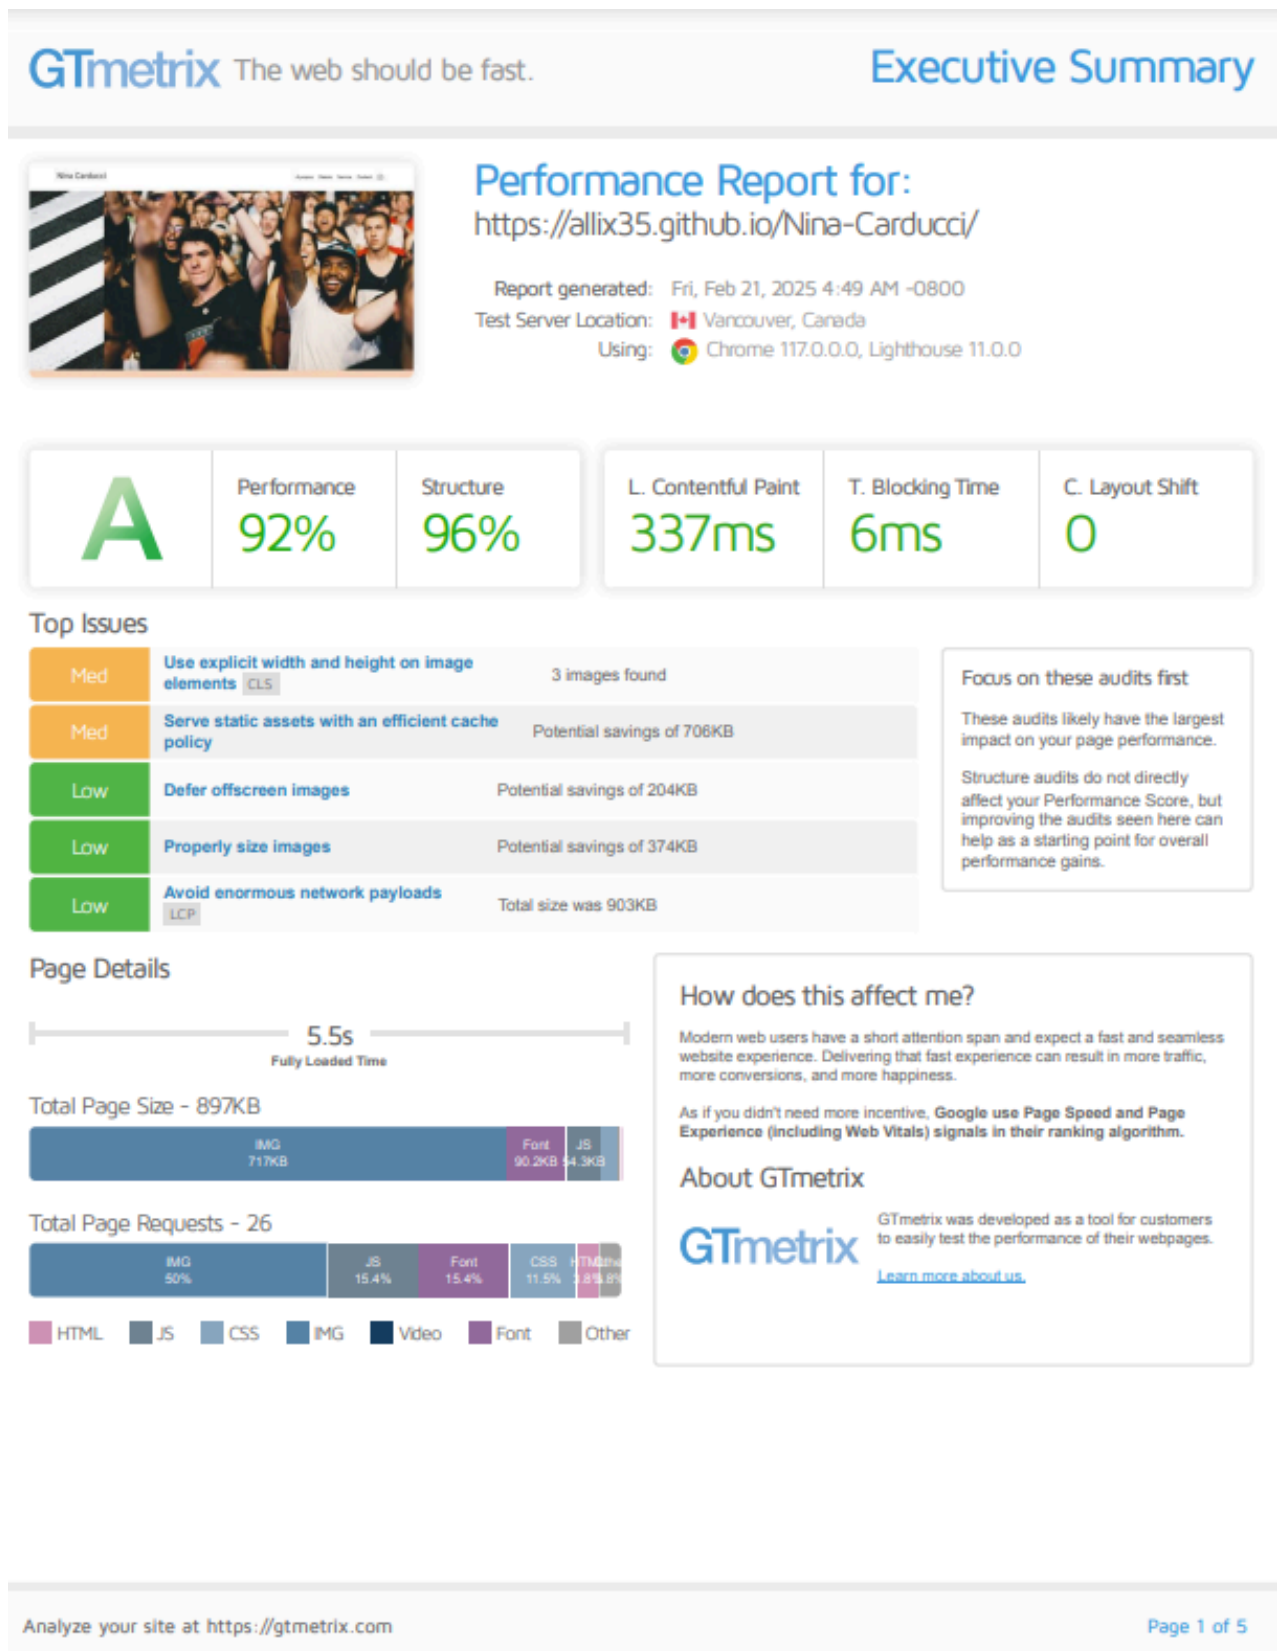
GTmetrix The web should be fast.

Executive Summary

Nina Carducci

Performance Report for:
https://allix35.github.io/Nina-Carducci/

Report generated: Fri, Feb 21, 2025 4:49 AM -0800
Test Server Location: Vancouver, Canada
Using: Chrome 117.0.0.0, Lighthouse 11.0.0

A

Performance
92%

Structure
96%

L. Contentful Paint
337ms

T. Blocking Time
6ms

C. Layout Shift
0

Top Issues

| | | |
|---|---|---|
| Med | Use explicit width and height on image elements CLS | 3 images found |
| Med | Serve static assets with an efficient cache policy | Potential savings of 706KB |
| Low | Defer offscreen images | Potential savings of 204KB |
| Low | Properly size images | Potential savings of 374KB |
| Low | Avoid enormous network payloads LCP | Total size was 903KB |

Focus on these audits first

These audits likely have the largest impact on your page performance.

Structure audits do not directly affect your Performance Score, but improving the audits seen here can help as a starting point for overall performance gains.

Page Details

5.5s
Fully Loaded Time

Total Page Size - 897KB

IMG 717KB
Font 90.2KB
JS 54.3KB

Total Page Requests - 26

IMG 50%
JS 15.4%
Font 15.4%
CSS 11.5%
HTML 3.8%
Other 3.8%

HTML JS CSS IMG Video Font Other

How does this affect me?

Modern web users have a short attention span and expect a fast and seamless website experience. Delivering that fast experience can result in more traffic, more conversions, and more happiness.

As if you didn't need more incentive, Google use Page Speed and Page Experience (including Web Vitals) signals in their ranking algorithm.

About GTmetrix

GTmetrix

GTmetrix was developed as a tool for customers to easily test the performance of their webpages.

Learn more about us.

Analyze your site at https://gtmetrix.com

Page 1 of 5